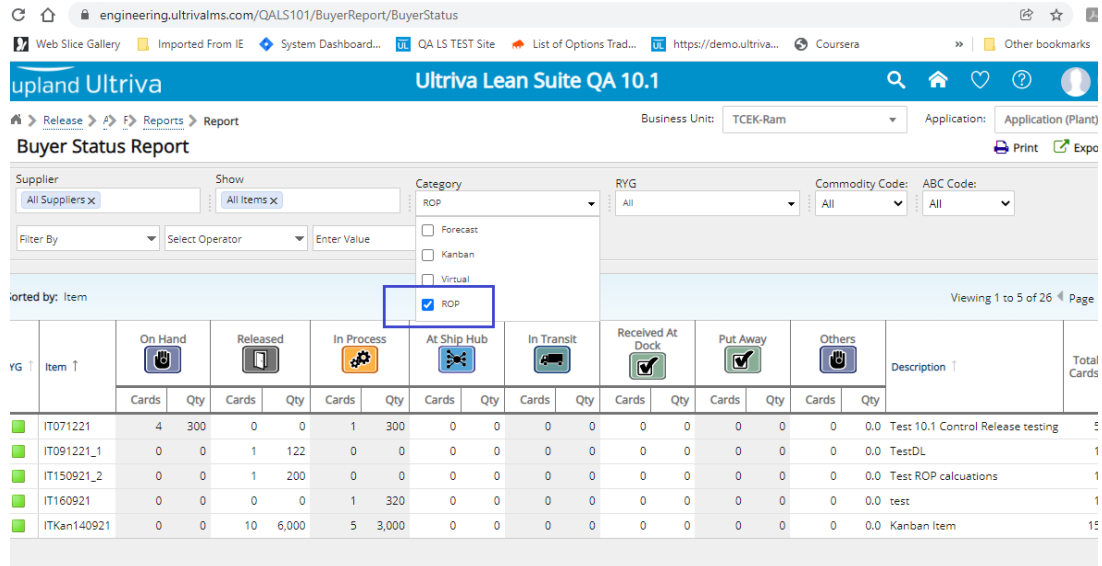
engineering.ultrivalms.com/QALS101/BuyerReport/BuyerStatus

Web Slice Gallery Imported From IE System Dashboard... QA LS TEST Site List of Options Trad... https://demo.ultriva... Coursera » Other bookmarks

upland Ultriva Ultriva Lean Suite QA 10.1

Release > A > F > Reports > Report

Business Unit: TCEK-Ram Application: Application (Plant)

Buyer Status Report

Print Expo

Supplier All Suppliers × Show All Items × Category ROP RYG All Commodity Code: All ABC Code: All

Filter By Select Operator Enter Value

Forecast
Kanban
Virtual
ROP

Sorted by: Item

Viewing 1 to 5 of 26 Page

| YG | Item | On Hand Cards | On Hand Qty | Released Cards | Released Qty | In Process Cards | In Process Qty | At Ship Hub Cards | At Ship Hub Qty | In Transit Cards | In Transit Qty | Received At Dock Cards | Received At Dock Qty | Put Away Cards | Put Away Qty | Others Cards | Others Qty | Description | Total Cards |
|---|---|---|---|---|---|---|---|---|---|---|---|---|---|---|---|---|---|---|---|
| | IT071221 | 4 | 300 | 0 | 0 | 1 | 300 | 0 | 0 | 0 | 0 | 0 | 0 | 0 | 0 | 0 | 0.0 | Test 10.1 Control Release testing | 5 |
| | IT091221_1 | 0 | 0 | 1 | 122 | 0 | 0 | 0 | 0 | 0 | 0 | 0 | 0 | 0 | 0 | 0 | 0.0 | TestDL | 1 |
| | IT150921_2 | 0 | 0 | 1 | 200 | 0 | 0 | 0 | 0 | 0 | 0 | 0 | 0 | 0 | 0 | 0 | 0.0 | Test ROP calcuations | 1 |
| | IT160921 | 0 | 0 | 0 | 0 | 1 | 320 | 0 | 0 | 0 | 0 | 0 | 0 | 0 | 0 | 0 | 0.0 | test | 1 |
| | ITKan140921 | 0 | 0 | 10 | 6,000 | 5 | 3,000 | 0 | 0 | 0 | 0 | 0 | 0 | 0 | 0 | 0 | 0.0 | Kanban Item | 15 |